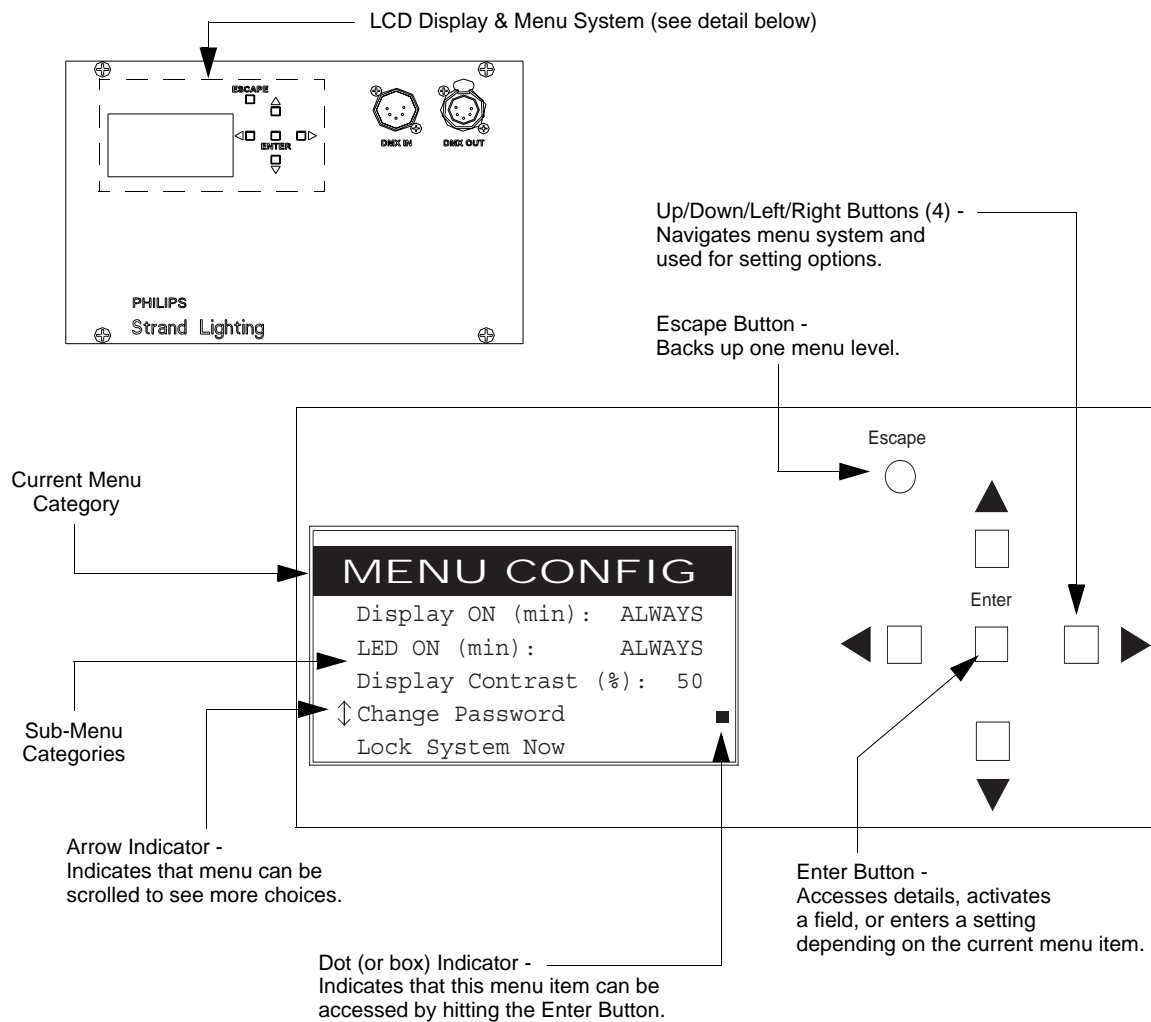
LCD Display & Menu System (see detail below)

ESCAPE

ENTER

DMX IN

DMX OUT

PHILIPS
Strand Lighting

Up/Down/Left/Right Buttons (4) - Navigates menu system and used for setting options.

Escape Button - Backs up one menu level.

Escape

Current Menu Category

MENU CONFIG
Display ON (min): ALWAYS
LED ON (min): ALWAYS
Display Contrast (%): 50
Change Password
Lock System Now

Enter

Sub-Menu Categories

Arrow Indicator - Indicates that menu can be scrolled to see more choices.

Enter Button - Accesses details, activates a field, or enters a setting depending on the current menu item.

Dot (or box) Indicator - Indicates that this menu item can be accessed by hitting the Enter Button.